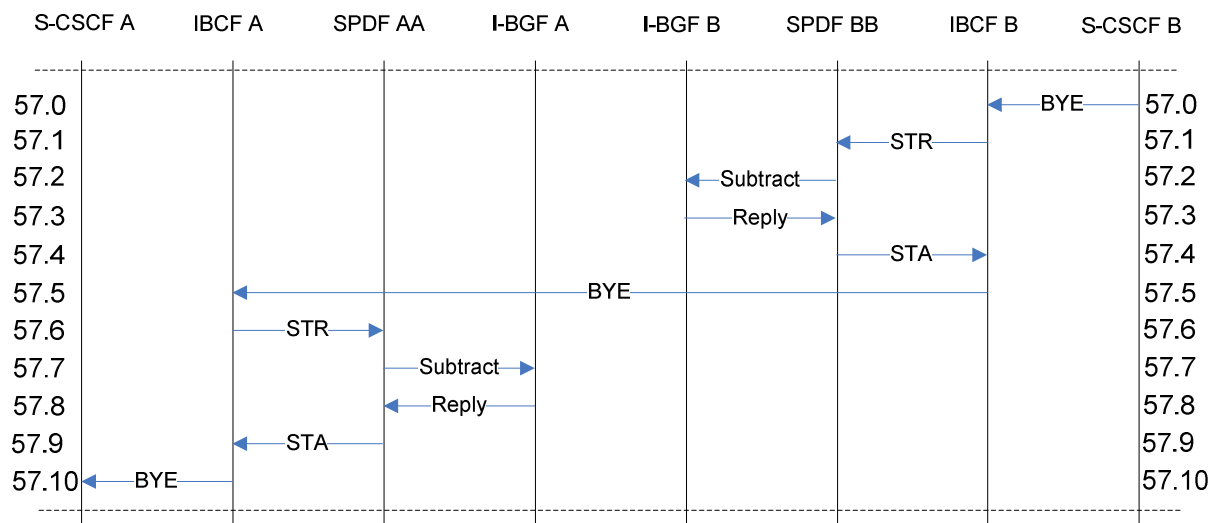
S-CSCF A IBCF A SPDF AA I-BGF A I-BGF B SPDF BB IBCF B S-CSCF B

57.0 BYE 57.0
57.1 STR 57.1
57.2 Subtract 57.2
57.3 Reply 57.3
57.4 STA 57.4
57.5 BYE 57.5
57.6 STR 57.6
57.7 Subtract 57.7
57.8 Reply 57.8
57.9 STA 57.9
57.10 BYE 57.10